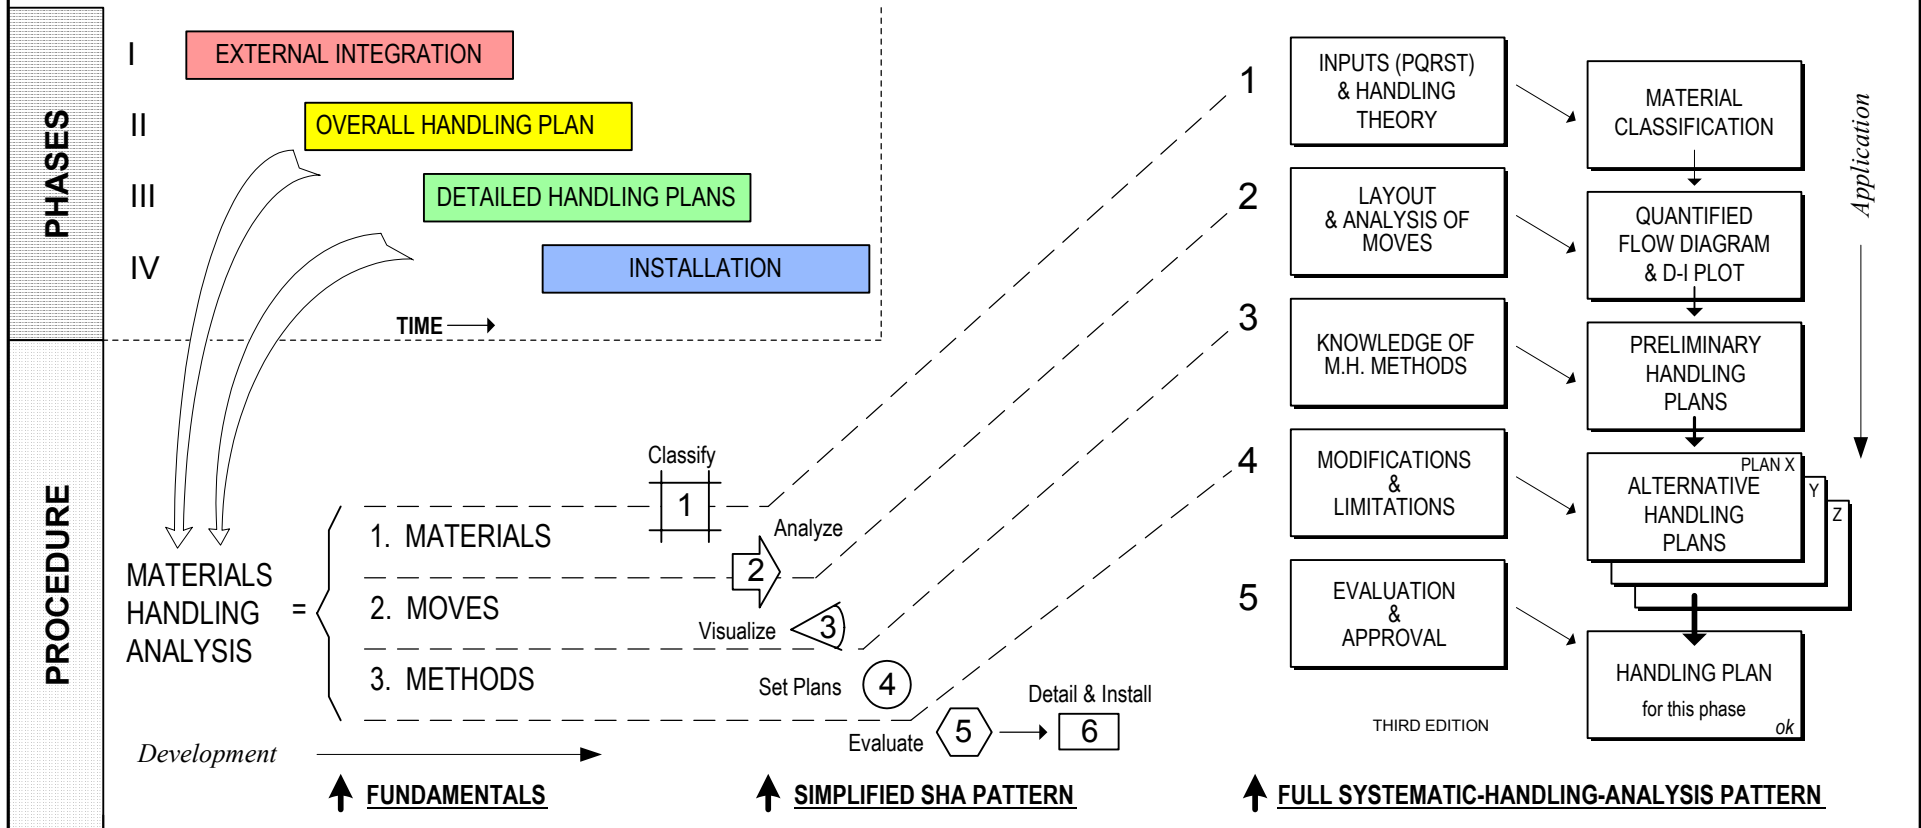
PHASES

I EXTERNAL INTEGRATION
II OVERALL HANDLING PLAN
III DETAILED HANDLING PLANS
IV INSTALLATION

TIME

PROCEDURE

MATERIALS HANDLING ANALYSIS =

1. MATERIALS
2. MOVES
3. METHODS

Classify 1
Analyze 2
Visualize 3
Set Plans 4
Evaluate 5
Detail & Install 6

Development

FUNDAMENTALS

SIMPLIFIED SHA PATTERN

1 INPUTS (PQRST) & HANDLING THEORY
MATERIAL CLASSIFICATION

2 LAYOUT & ANALYSIS OF MOVES
QUANTIFIED FLOW DIAGRAM & D-I PLOT

3 KNOWLEDGE OF M.H. METHODS
PRELIMINARY HANDLING PLANS

4 MODIFICATIONS & LIMITATIONS
PLAN X ALTERNATIVE HANDLING PLANS Y Z

5 EVALUATION & APPROVAL
HANDLING PLAN for this phase ok

Application

THIRD EDITION

FULL SYSTEMATIC-HANDLING-ANALYSIS PATTERN